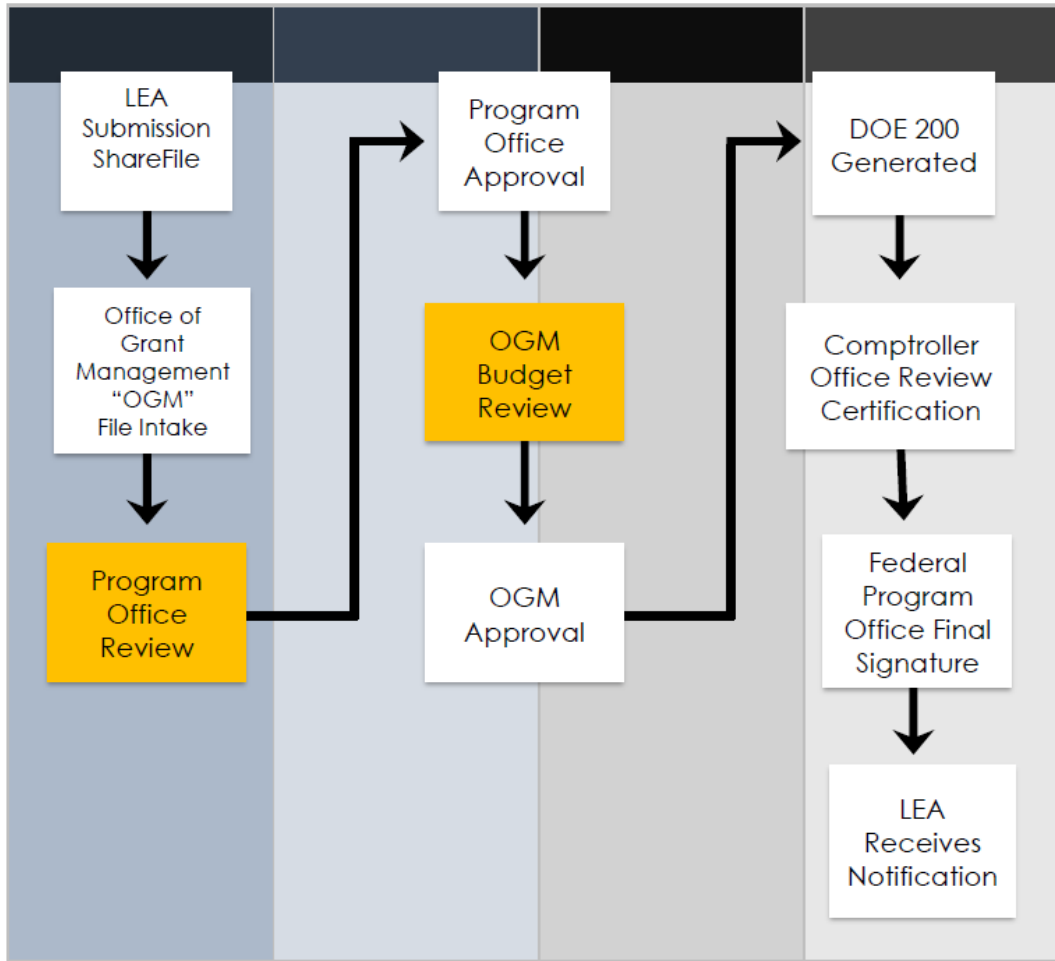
LEA Submission ShareFile

Office of Grant Management "OGM" File Intake

Program Office Review

Program Office Approval

OGM Budget Review

OGM Approval

DOE 200 Generated

Comptroller Office Review Certification

Federal Program Office Final Signature

LEA Receives Notification